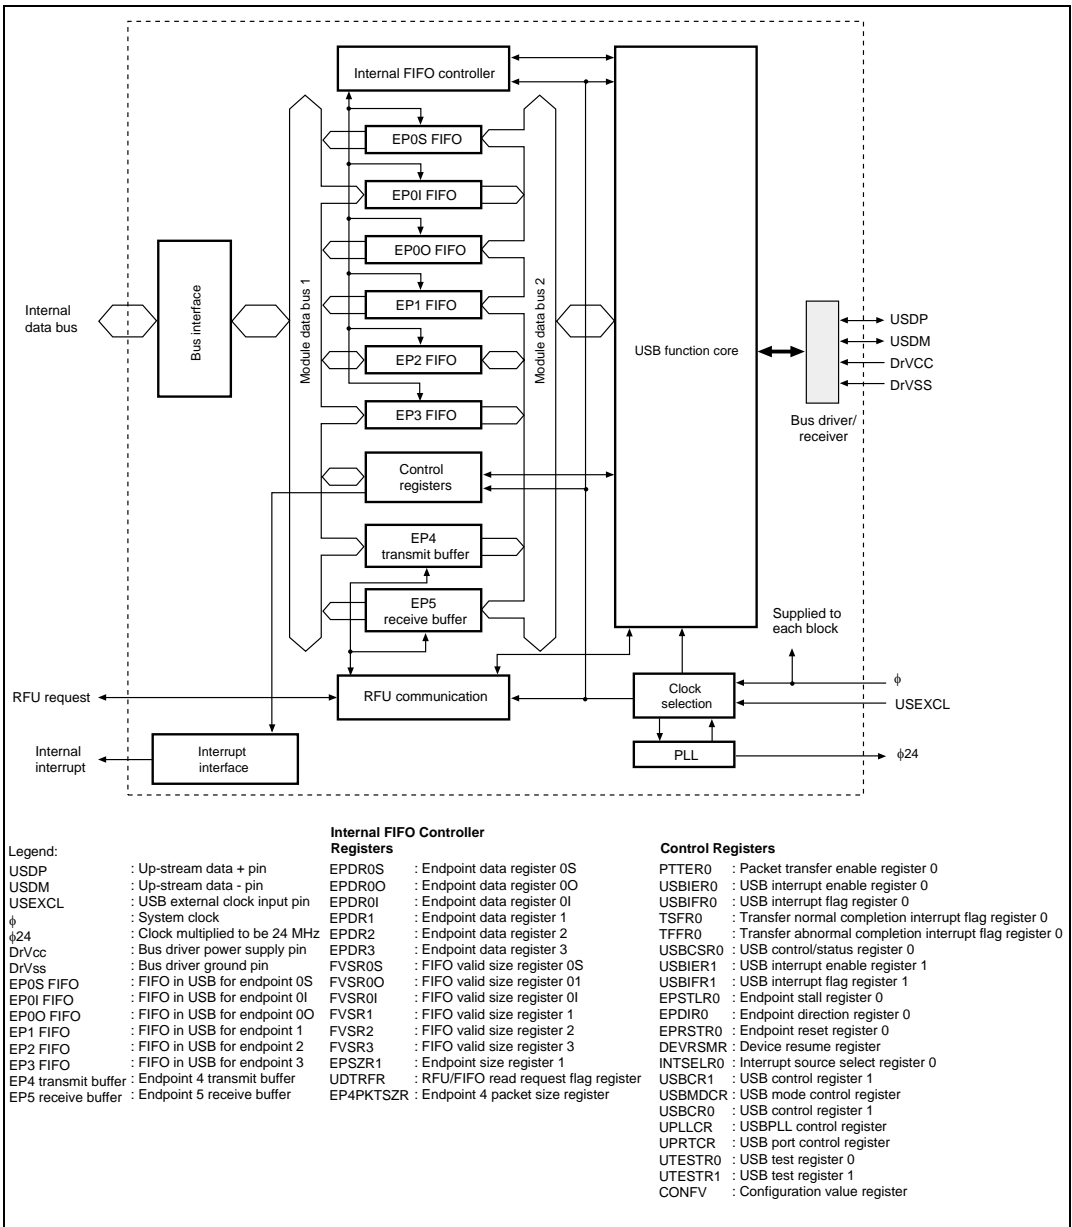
Internal FIFO controller

EP0S FIFO

EP0I FIFO

EP0O FIFO

EP1 FIFO

EP2 FIFO

EP3 FIFO

Control registers

EP4 transmit buffer

EP5 receive buffer

Bus interface

Module data bus 1

Module data bus 2

USB function core

Internal data bus

USDP
USDM
DrVCC
DrVSS

Bus driver/ receiver

Supplied to each block

RFU request

RFU communication

Clock selection

$\phi$

USEXCL

Internal interrupt

Interrupt interface

PLL

$\phi$24

Legend:

| | |
|---|---|
| USDP | : Up-stream data + pin |
| USDM | : Up-stream data - pin |
| USEXCL | : USB external clock input pin |
| $\phi$ | : System clock |
| $\phi$24 | : Clock multiplied to be 24 MHz |
| DrVcc | : Bus driver power supply pin |
| DrVss | : Bus driver ground pin |
| EP0S FIFO | : FIFO in USB for endpoint 0S |
| EP0I FIFO | : FIFO in USB for endpoint 0I |
| EP0O FIFO | : FIFO in USB for endpoint 0O |
| EP1 FIFO | : FIFO in USB for endpoint 1 |
| EP2 FIFO | : FIFO in USB for endpoint 2 |
| EP3 FIFO | : FIFO in USB for endpoint 3 |
| EP4 transmit buffer | : Endpoint 4 transmit buffer |
| EP5 receive buffer | : Endpoint 5 receive buffer |

Internal FIFO Controller Registers

| | |
|---|---|
| EPDR0S | : Endpoint data register 0S |
| EPDR0O | : Endpoint data register 0O |
| EPDR0I | : Endpoint data register 0I |
| EPDR1 | : Endpoint data register 1 |
| EPDR2 | : Endpoint data register 2 |
| EPDR3 | : Endpoint data register 3 |
| FVSR0S | : FIFO valid size register 0S |
| FVSR0O | : FIFO valid size register 01 |
| FVSR0I | : FIFO valid size register 0I |
| FVSR1 | : FIFO valid size register 1 |
| FVSR2 | : FIFO valid size register 2 |
| FVSR3 | : FIFO valid size register 3 |
| EPSZR1 | : Endpoint size register 1 |
| UDTRFR | : RFU/FIFO read request flag register |
| EP4PKTSZR | : Endpoint 4 packet size register |

Control Registers

| | |
|---|---|
| PTTER0 | : Packet transfer enable register 0 |
| USBIER0 | : USB interrupt enable register 0 |
| USBIFR0 | : USB interrupt flag register 0 |
| TSFR0 | : Transfer normal completion interrupt flag register 0 |
| TFFR0 | : Transfer abnormal completion interrupt flag register 0 |
| USBCSR0 | : USB control/status register 0 |
| USBIER1 | : USB interrupt enable register 1 |
| USBIFR1 | : USB interrupt flag register 1 |
| EPSTLR0 | : Endpoint stall register 0 |
| EPDIR0 | : Endpoint direction register 0 |
| EPRSTR0 | : Endpoint reset register 0 |
| DEVRSMR | : Device resume register |
| INTSELR0 | : Interrupt source select register 0 |
| USBCR1 | : USB control register 1 |
| USBMDCR | : USB mode control register |
| USBCR0 | : USB control register 1 |
| UPLLCR | : USBPLL control register |
| UPRTCR | : USB port control register |
| UTESTR0 | : USB test register 0 |
| UTESTR1 | : USB test register 1 |
| CONFV | : Configuration value register |